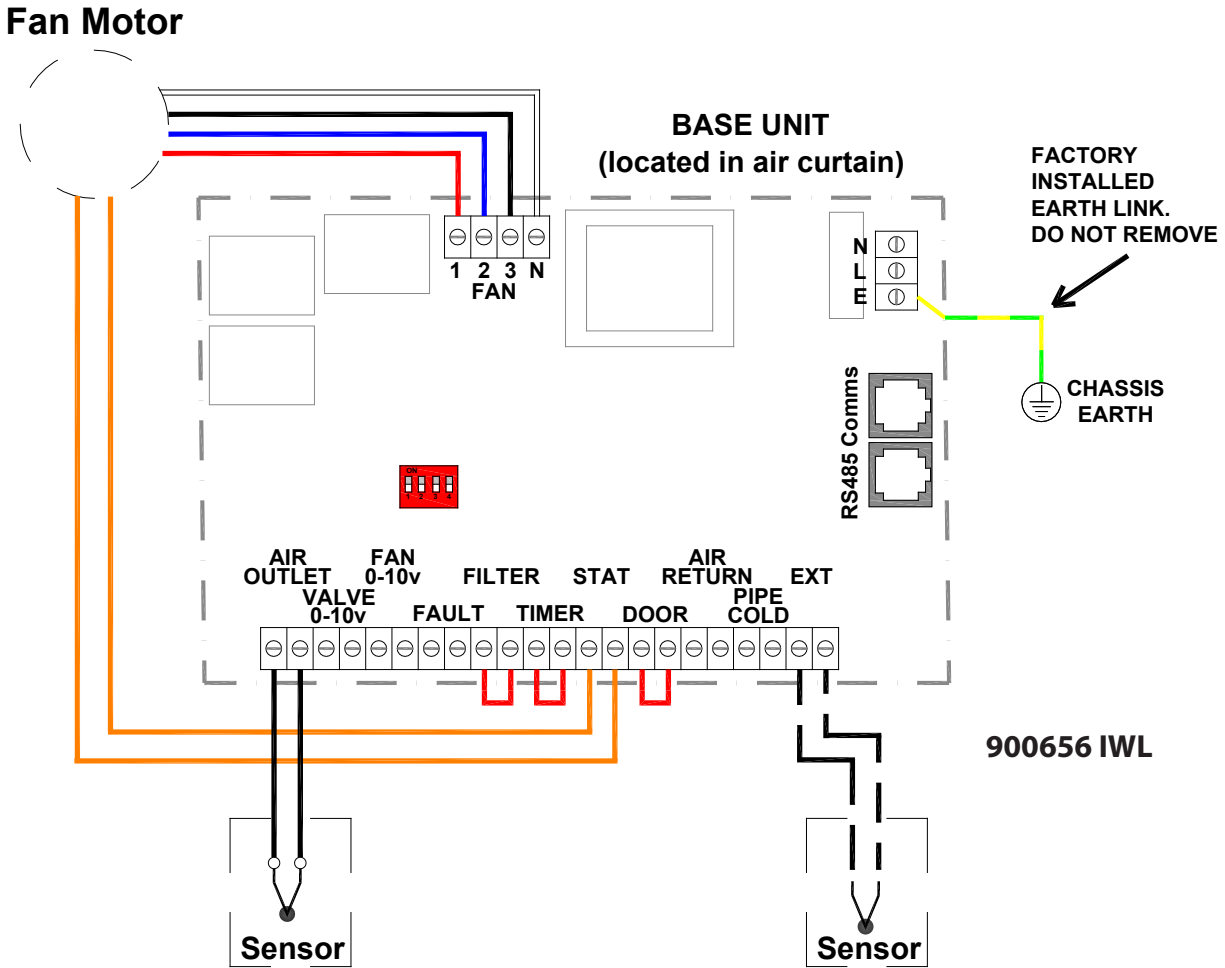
Fan Motor

BASE UNIT
(located in air curtain)

FACTORY INSTALLED EARTH LINK. DO NOT REMOVE

1 2 3 N
FAN

N
L
E

CHASSIS EARTH

RS485 Comms

ON
1 2 3 4

AIR OUTLET
FAN 0-10v
VALVE 0-10v
FAULT
FILTER
TIMER
STAT
DOOR
AIR RETURN
PIPE COLD
EXT

900656 IWL

Sensor

Sensor